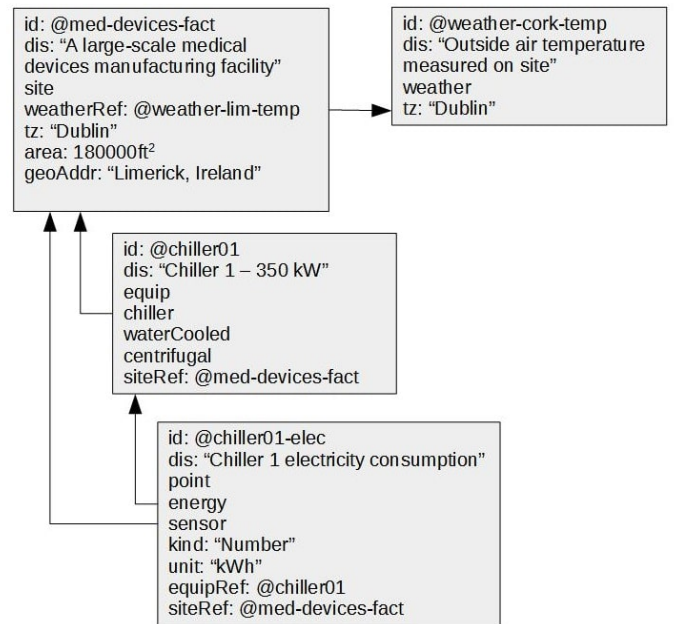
id: @med-devices-fact
dis: “A large-scale medical devices manufacturing facility”
site
weatherRef: @weather-lim-temp
tz: “Dublin”
area: 180000ft$^2$
geoAddr: “Limerick, Ireland”

id: @weather-cork-temp
dis: “Outside air temperature measured on site”
weather
tz: “Dublin”

id: @chiller01
dis: “Chiller 1 – 350 kW”
equip
chiller
waterCooled
centrifugal
siteRef: @med-devices-fact

id: @chiller01-elec
dis: “Chiller 1 electricity consumption”
point
energy
sensor
kind: “Number”
unit: “kWh”
equipRef: @chiller01
siteRef: @med-devices-fact